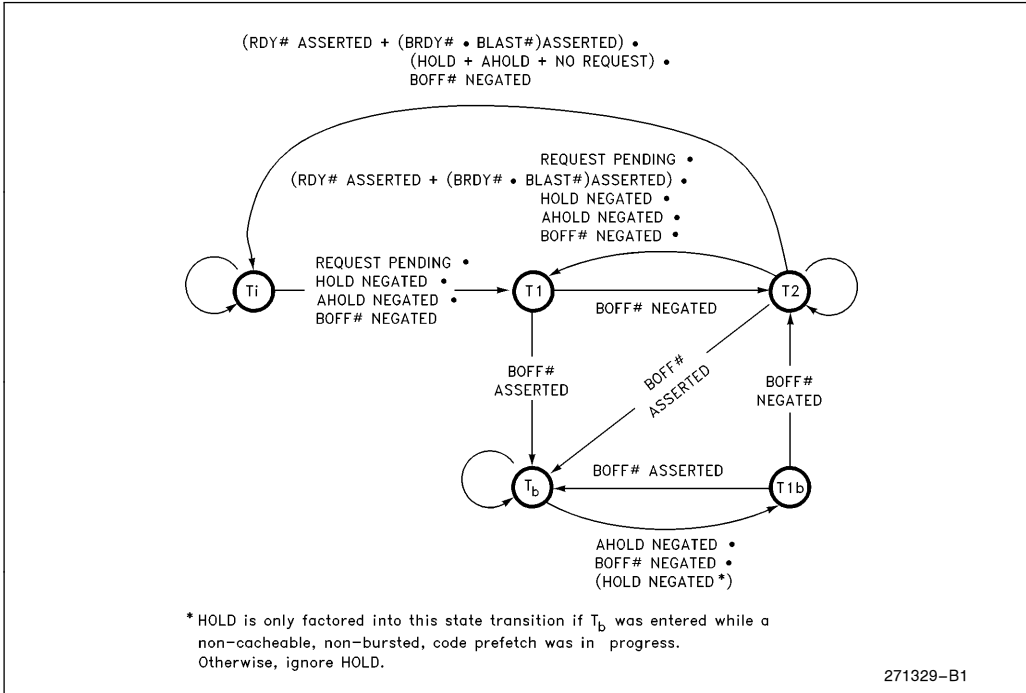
(RDY# ASSERTED + (BRDY# • BLAST#)ASSERTED) •
(HOLD + AHOLD + NO REQUEST) •
BOFF# NEGATED

REQUEST PENDING •
(RDY# ASSERTED + (BRDY# • BLAST#)ASSERTED) •
HOLD NEGATED •
AHOLD NEGATED •
BOFF# NEGATED •

Ti

REQUEST PENDING •
HOLD NEGATED •
AHOLD NEGATED •
BOFF# NEGATED

T1

BOFF# NEGATED

T2

BOFF# ASSERTED

BOFF# ASSERTED

BOFF# NEGATED

$T_b$

BOFF# ASSERTED

T1b

AHOLD NEGATED •
BOFF# NEGATED •
(HOLD NEGATED*)

* HOLD is only factored into this state transition if $T_b$ was entered while a non-cacheable, non-bursted, code prefetch was in progress. Otherwise, ignore HOLD.

271329–B1